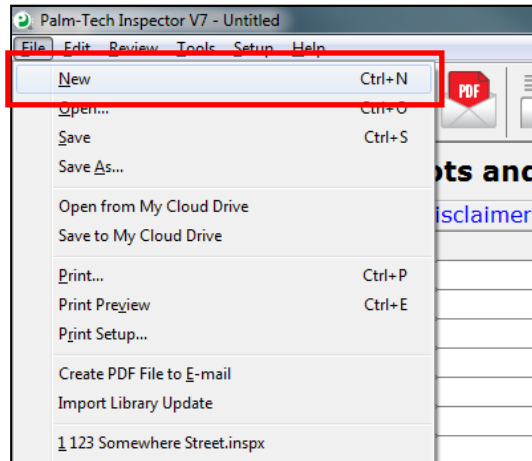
Palm-Tech Inspector V7 - Untitled

File Edit Review Tools Setup Help

New Ctrl+N
Open... Ctrl+O
Save Ctrl+S
Save As...

Open from My Cloud Drive
Save to My Cloud Drive

Print... Ctrl+P
Print Preview Ctrl+E
Print Setup...

Create PDF File to E-mail
Import Library Update

1 123 Somewhere Street.inspx

PDF

ots and

isclaimer